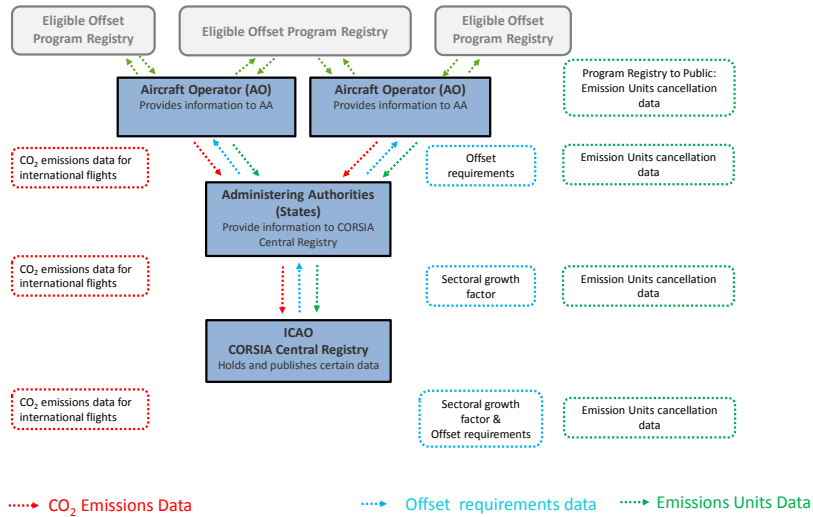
Eligible Offset Program Registry

Eligible Offset Program Registry

Eligible Offset Program Registry

Program Registry to Public: Emission Units cancellation data

Aircraft Operator (AO)
Provides information to AA

Aircraft Operator (AO)
Provides information to AA

$CO_2$ emissions data for international flights

Offset requirements

Emission Units cancellation data

Administering Authorities (States)
Provide information to CORSIA Central Registry

$CO_2$ emissions data for international flights

Sectoral growth factor

Emission Units cancellation data

ICAO
CORSIA Central Registry
Holds and publishes certain data

$CO_2$ emissions data for international flights

Sectoral growth factor & Offset requirements

Emission Units cancellation data

$CO_2$ Emissions Data

Offset requirements data

Emissions Units Data